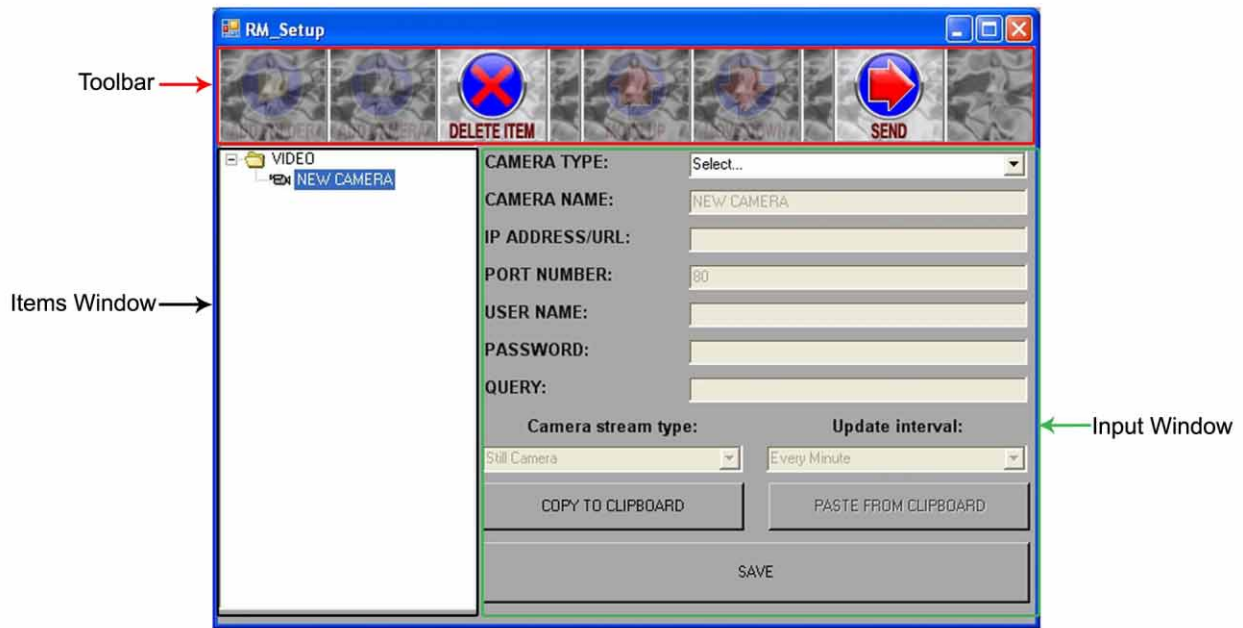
RM_Setup

Toolbar

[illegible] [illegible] DELETE ITEM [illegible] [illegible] SEND

Items Window

VIDEO
NEW CAMERA

CAMERA TYPE: Select...
CAMERA NAME: NEW CAMERA
IP ADDRESS/URL:
PORT NUMBER: 80
USER NAME:
PASSWORD:
QUERY:

Camera stream type: Update interval:
Still Camera Every Minute

COPY TO CLIPBOARD PASTE FROM CLIPBOARD

SAVE

Input Window